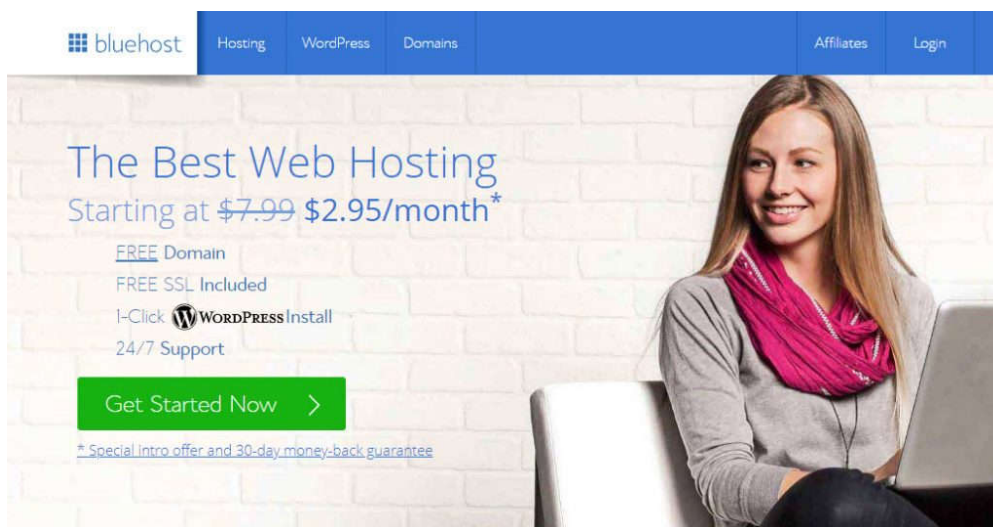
bluehost Hosting WordPress Domains Affiliates Login

The Best Web Hosting

Starting at ~~$7.99~~ $2.95/month*

FREE Domain

FREE SSL Included

1-Click WordPress Install

24/7 Support

Get Started Now >

* Special intro offer and 30-day money-back guarantee